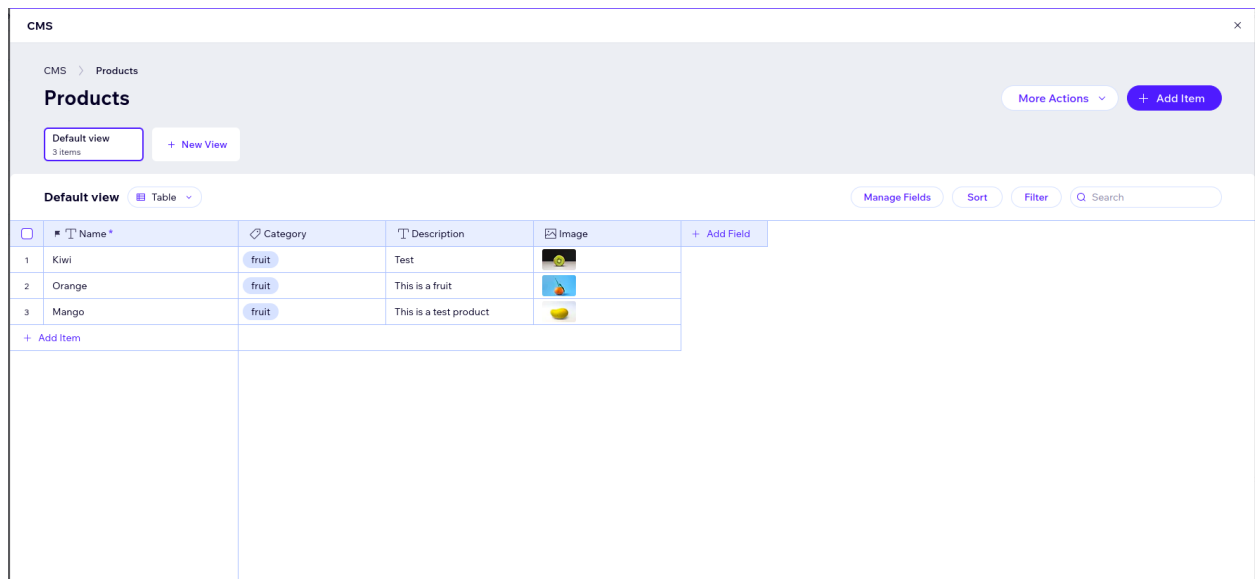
CMS

×

CMS > Products

Products

More Actions

+ Add Item

Default view
3 items

+ New View

Default view Table

Manage Fields Sort Filter Search

|  | Name* | Category | Description | Image | + Add Field |
|---|---|---|---|---|---|
| 1 | Kiwi | fruit | Test |  |  |
| 2 | Orange | fruit | This is a fruit |  |  |
| 3 | Mango | fruit | This is a test product |  |  |

+ Add Item